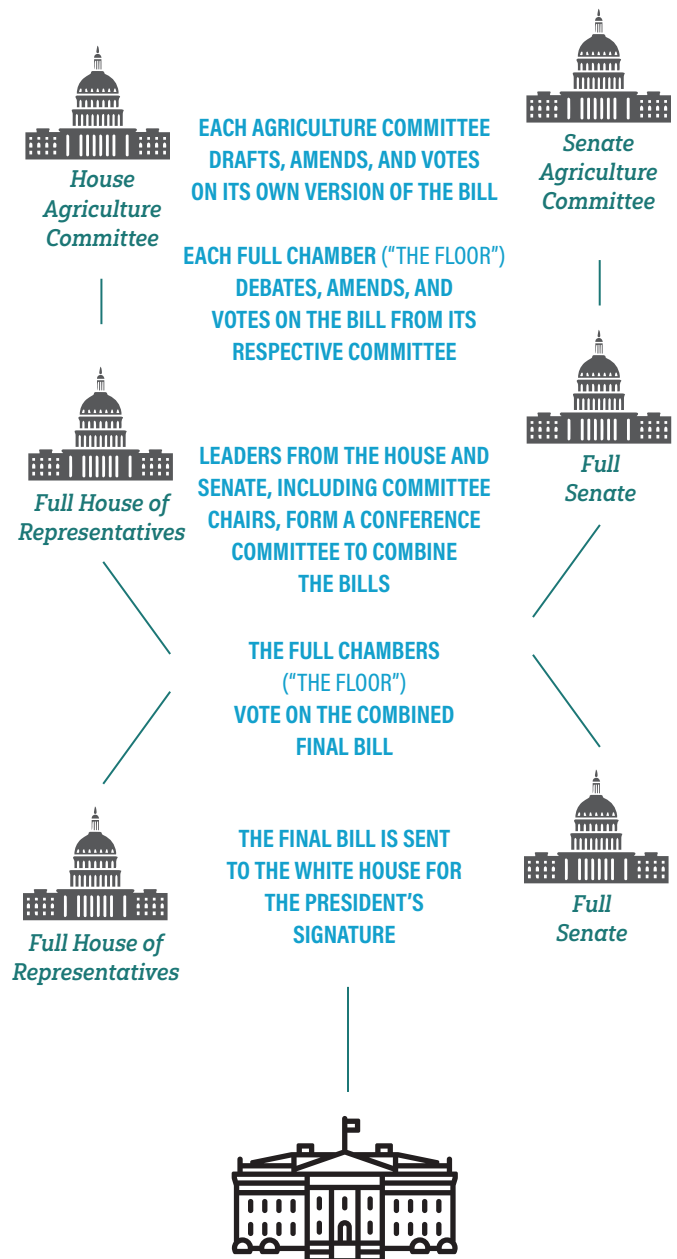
House Agriculture Committee

EACH AGRICULTURE COMMITTEE DRAFTS, AMENDS, AND VOTES ON ITS OWN VERSION OF THE BILL

Senate Agriculture Committee

EACH FULL CHAMBER ("THE FLOOR") DEBATES, AMENDS, AND VOTES ON THE BILL FROM ITS RESPECTIVE COMMITTEE

Full House of Representatives

LEADERS FROM THE HOUSE AND SENATE, INCLUDING COMMITTEE CHAIRS, FORM A CONFERENCE COMMITTEE TO COMBINE THE BILLS

Full Senate

THE FULL CHAMBERS ("THE FLOOR") VOTE ON THE COMBINED FINAL BILL

Full House of Representatives

THE FINAL BILL IS SENT TO THE WHITE HOUSE FOR THE PRESIDENT'S SIGNATURE

Full Senate